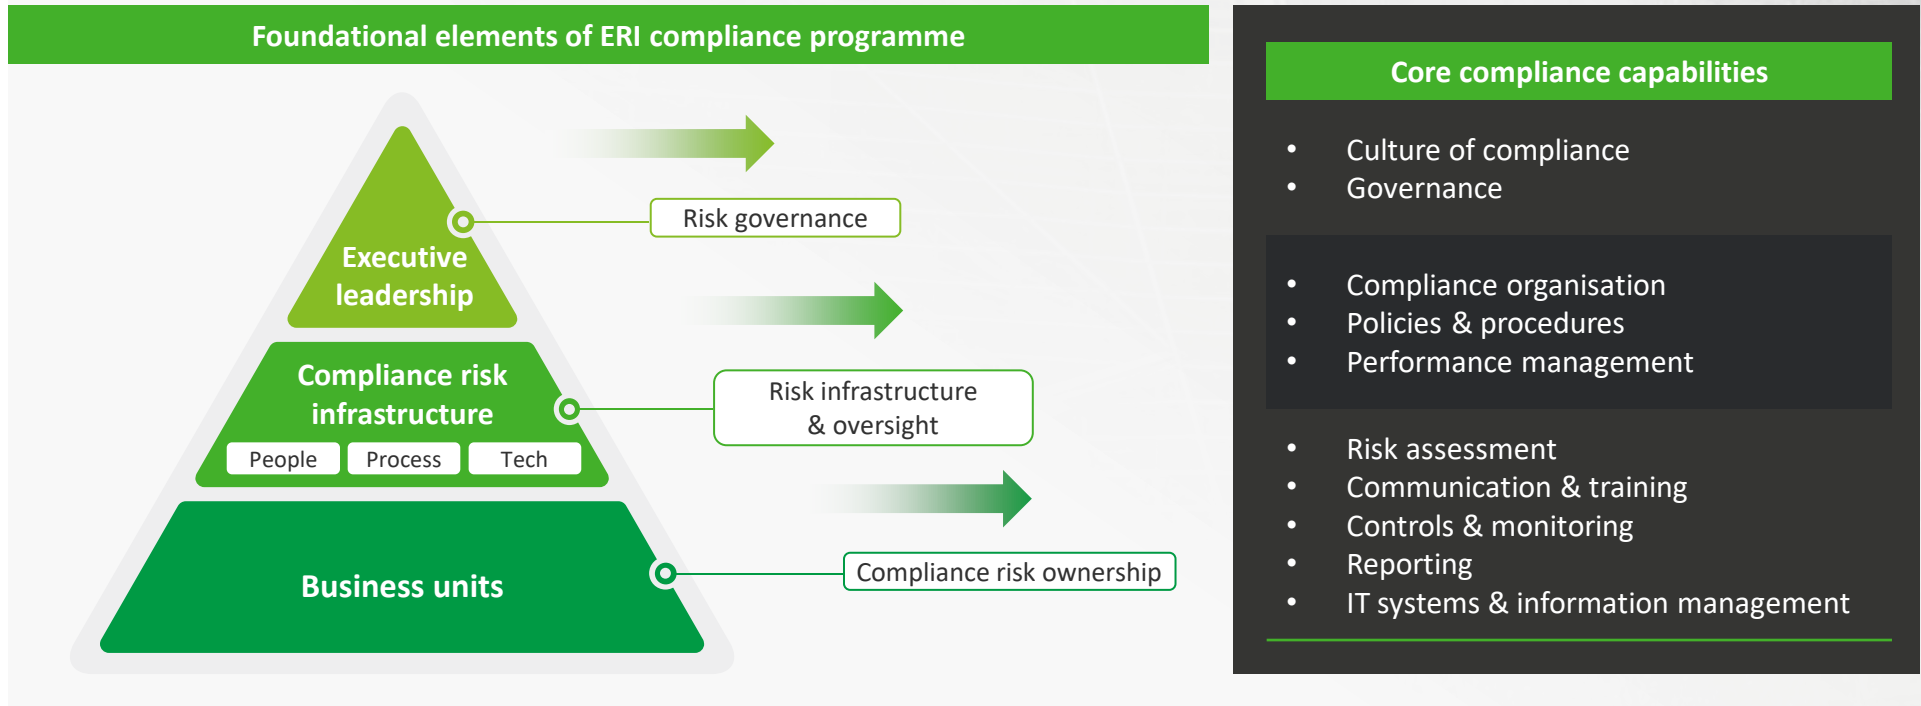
Foundational elements of ERI compliance programme

Executive leadership

Risk governance

Compliance risk infrastructure

People | Process | Tech

Risk infrastructure & oversight

Business units

Compliance risk ownership

Core compliance capabilities

- Culture of compliance
- Governance

- Compliance organisation
- Policies & procedures
- Performance management

- Risk assessment
- Communication & training
- Controls & monitoring
- Reporting
- IT systems & information management